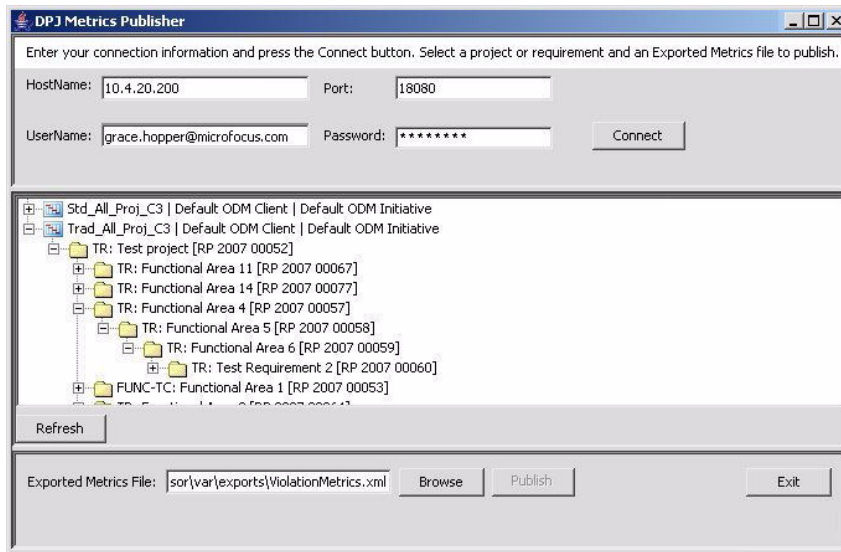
DPJ Metrics Publisher

Enter your connection information and press the Connect button. Select a project or requirement and an Exported Metrics file to publish.

HostName: 10.4.20.200
Port: 18080

UserName: grace.hopper@microfocus.com
Password: ********
Connect

Std_All_Proj_C3 | Default ODM Client | Default ODM Initiative
Trad_All_Proj_C3 | Default ODM Client | Default ODM Initiative
TR: Test project [RP 2007 00052]
TR: Functional Area 11 [RP 2007 00067]
TR: Functional Area 14 [RP 2007 00077]
TR: Functional Area 4 [RP 2007 00057]
TR: Functional Area 5 [RP 2007 00058]
TR: Functional Area 6 [RP 2007 00059]
TR: Test Requirement 2 [RP 2007 00060]
FUNC-TC: Functional Area 1 [RP 2007 00053]
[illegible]

Refresh

Exported Metrics File: sor\var\exports\ViolationMetrics.xml
Browse
Publish
Exit